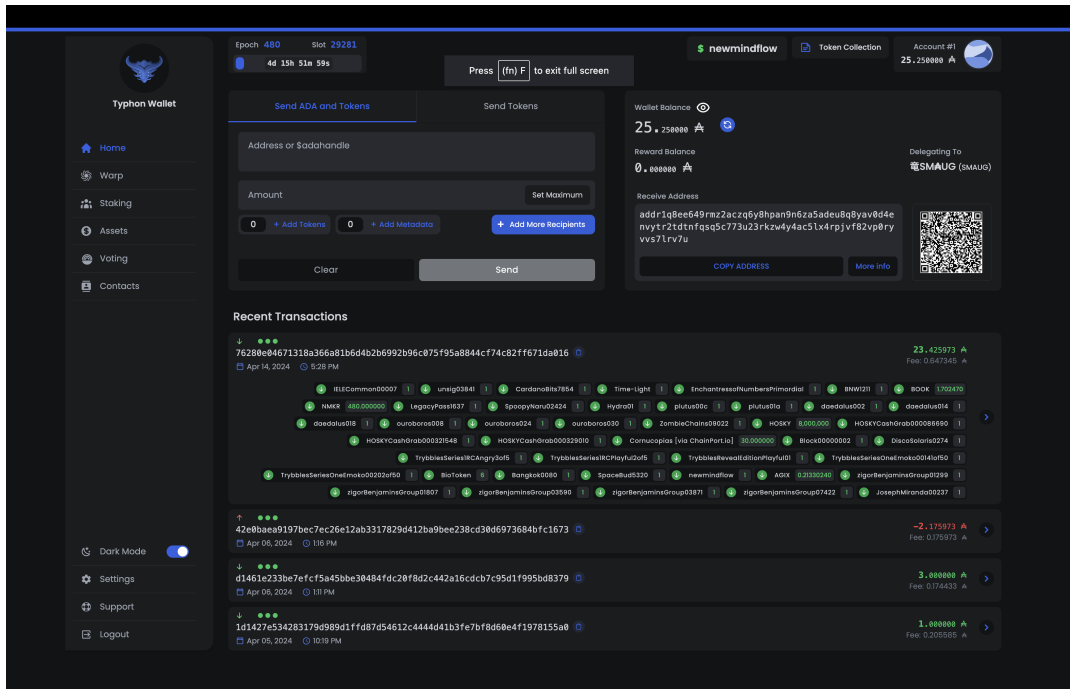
Typhon Wallet

Home
Warp
Staking
Assets
Voting
Contacts

Dark Mode
Settings
Support
Logout

Epoch 480 Slot 29281
4d 15h 51m 59s

Press (fn) F to exit full screen

$ newmindflow
Token Collection
Account #1
25.250000 ₳

Send ADA and Tokens
Send Tokens

Address or $adahandle
Amount
Set Maximum
0 + Add Tokens
0 + Add Metadata
+ Add More Recipients
Clear
Send

Wallet Balance
25.250000 ₳
Reward Balance
0.000000 ₳
Delegating To
SMAUG (SMAUG)
Receive Address
addr1q8ee649rmz2aczq6y8hpan9n6za5adeu8q8yav0d4envytr2tdtnfqsq5c773u23rkzw4y4ac5lx4rpjvf82vp0ryvvs7lrv7u
COPY ADDRESS
More info

Recent Transactions

76280e04671318a366a81b6d4b2b6992b96c075f95a8844cf74c82ff671da016
Apr 14, 2024 5:28 PM
23.425973 ₳
Fee: 0.647345 ₳
IELECommon00007 1 unsig03841 1 CardanoBits7854 1 Time-Light 1 EnchantressofNumbersPrimordial 1 BNW1211 1 BOOK 1.702470
NMKR 480.000000 LegacyPass1637 1 SpoopyNaru02424 1 Hydra01 1 plutus00c 1 plutus01a 1 daedalus002 1 daedalus014 1
daedalus018 1 ouroboros008 1 ouroboros024 1 ouroboros030 1 ZombieChains09022 1 HOSKY 6,000,000 HOSKYCashGrab000086690 1
HOSKYCashGrab000321548 1 HOSKYCashGrab000329010 1 Cornucopias [via ChainPort.io] 30.000000 Block00000002 1 DiscoSolaris0274 1
TrybblesSeries1RCAngry3of5 1 TrybblesSeries1RCPlayful2of5 1 TrybblesRevealEditionPlayful01 1 TrybblesSeriesOneEmoko00141of50 1
TrybblesSeriesOneEmoko00202of50 1 BioToken 6 Bangkok0080 1 SpaceBud5320 1 newmindflow 1 AGIX 0.31330240 zigorBenjaminsGroup01299 1
zigorBenjaminsGroup01807 1 zigorBenjaminsGroup03590 1 zigorBenjaminsGroup03871 1 zigorBenjaminsGroup07422 1 JosephMiranda00237 1

42e0baea9197bec7ec26e12ab3317829d412ba9bee238cd30d6973684bfc1673
Apr 06, 2024 1:16 PM
-2.175973 ₳
Fee: 0.175973 ₳

d1461e233be7efcf5a45bbe30484fdc20f8d2c442a16cdcb7c95d1f995bd8379
Apr 06, 2024 1:11 PM
3.000000 ₳
Fee: 0.174433 ₳

1d1427e534283179d989d1ffd87d54612c4444d41b3fe7bf8d60e4f1978155a0
Apr 05, 2024 10:19 PM
1.000000 ₳
Fee: 0.205585 ₳